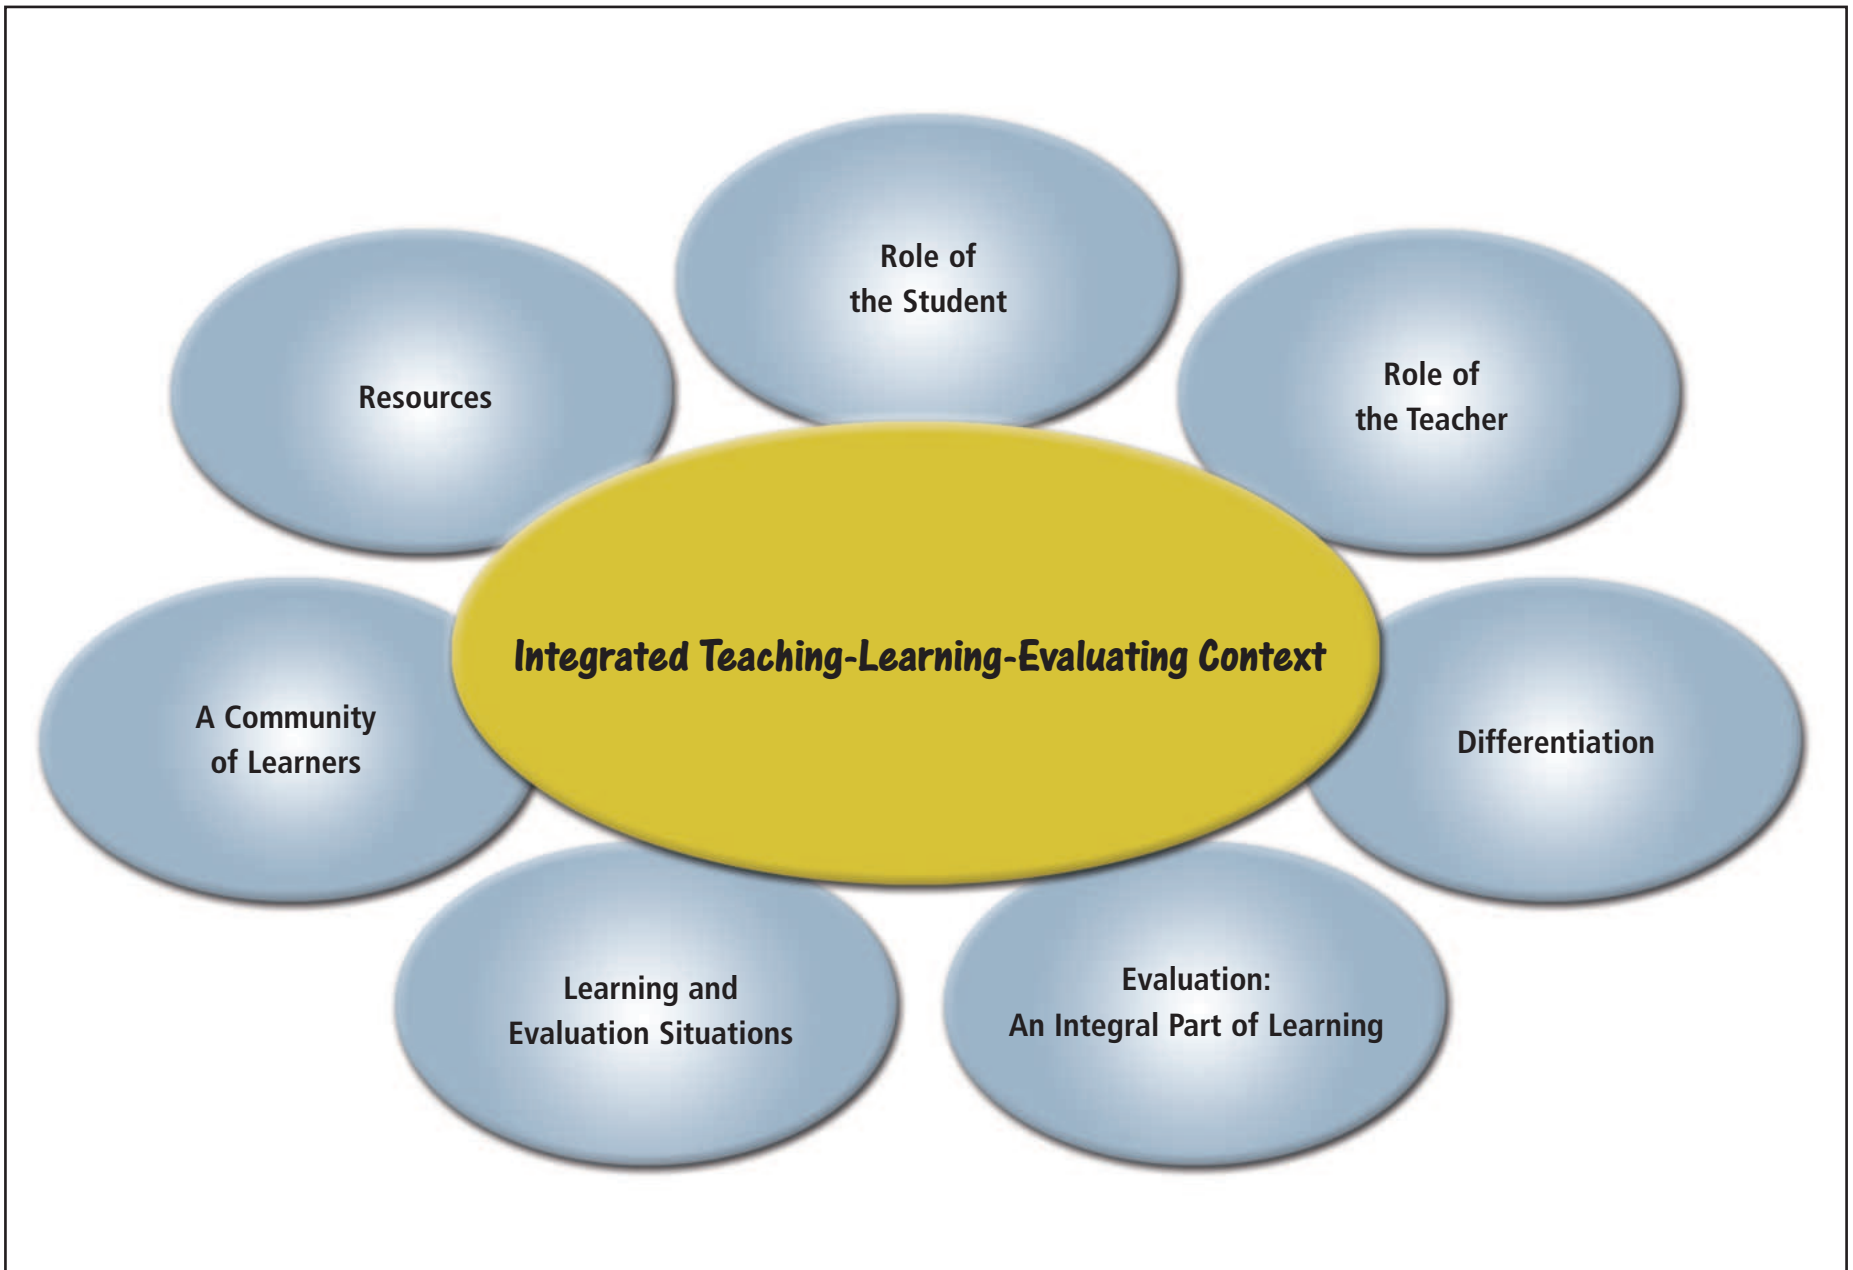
Role of the Student

Resources

Role of the Teacher

Integrated Teaching-Learning-Evaluating Context

A Community of Learners

Differentiation

Learning and Evaluation Situations

Evaluation: An Integral Part of Learning